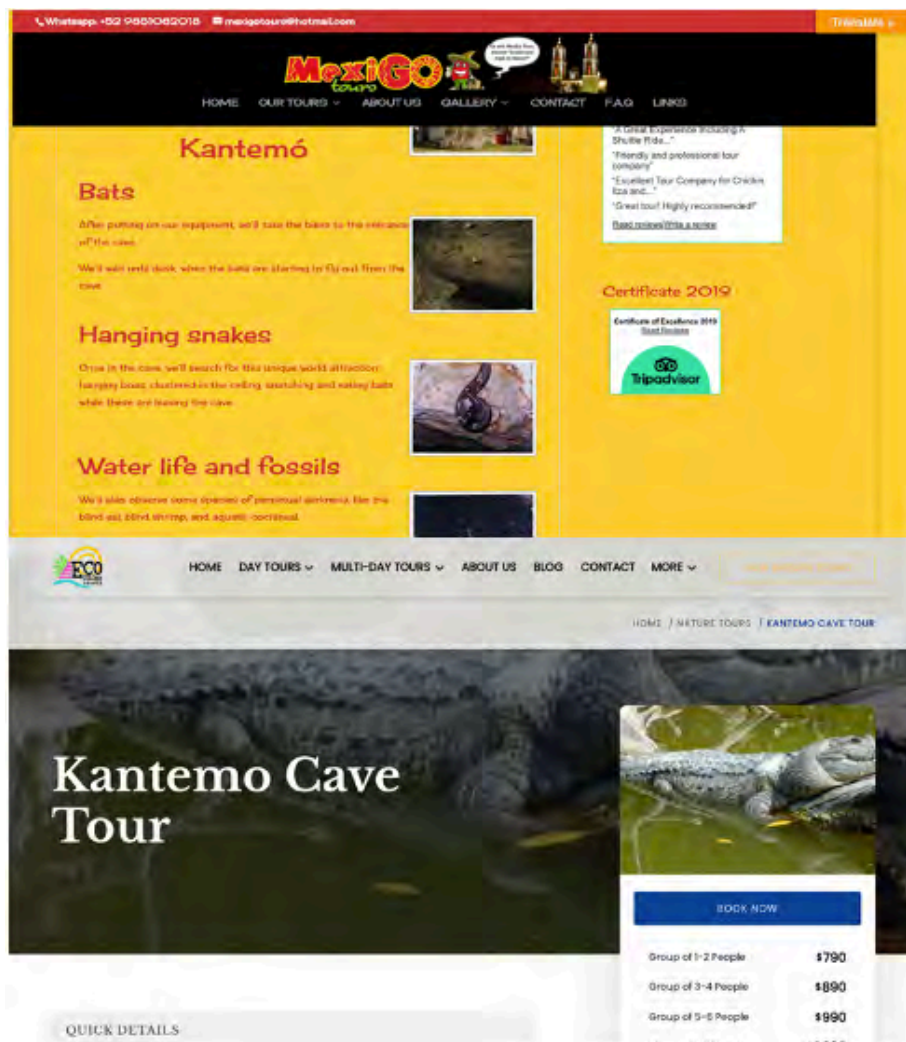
Whatsapp: +52 9851062018 mexigotours@hotmail.com

Translate »

MexiGO tours

HOME OUR TOURS ABOUT US GALLERY CONTACT F.A.Q LINKS

Kantemó

Bats

After putting on our equipment, we'll take the bikes to the entrance of the cave.

We'll wait until dusk, when the bats are starting to fly out from the cave.

Hanging snakes

Once in the cave, we'll search for this unique world attraction: hanging boas, clustered in the ceiling, snatching and eating bats while these are leaving the cave.

Water life and fossils

We'll also observe some species of perennial darkness, like the blind eel, blind shrimp, and aquatic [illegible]

"A Great Experience Including A Shuttle Ride..."

"Friendly and professional tour company"

"Excellent Tour Company for Chichen Itza and..."

"Great tour! Highly recommended!"

Read reviews | Write a review

Certificate 2019

Certificate of Excellence 2019

Read Reviews

Tripadvisor

ECO

HOME DAY TOURS MULTI-DAY TOURS ABOUT US BLOG CONTACT MORE

HOME / NATURE TOURS / KANTEMO CAVE TOUR

Kantemo Cave Tour

BOOK NOW

Group of 1-2 People $790

Group of 3-4 People $890

Group of 5-6 People $990

QUICK DETAILS